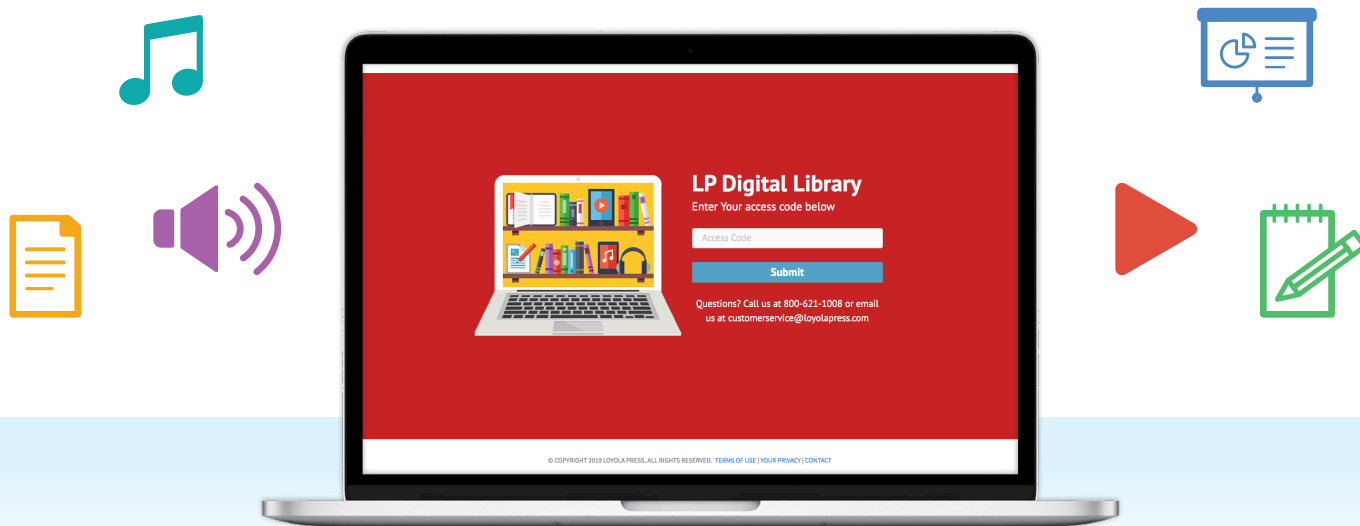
LP Digital Library

Enter Your access code below

Access Code

Submit

Questions? Call us at 800-621-1008 or email us at customerservice@loyolapress.com

© COPYRIGHT 2019 LOYOLA PRESS. ALL RIGHTS RESERVED. TERMS OF USE | YOUR PRIVACY | CONTACT